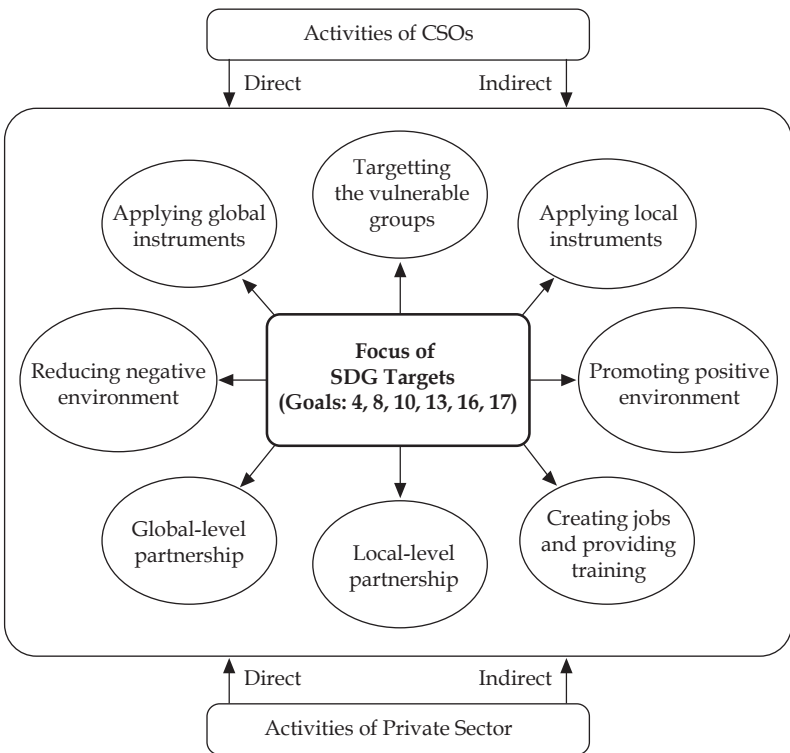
Activities of CSOs

Direct

Indirect

Targetting the vulnerable groups

Applying global instruments

Applying local instruments

Focus of SDG Targets (Goals: 4, 8, 10, 13, 16, 17)

Reducing negative environment

Promoting positive environment

Global-level partnership

Local-level partnership

Creating jobs and providing training

Direct

Indirect

Activities of Private Sector